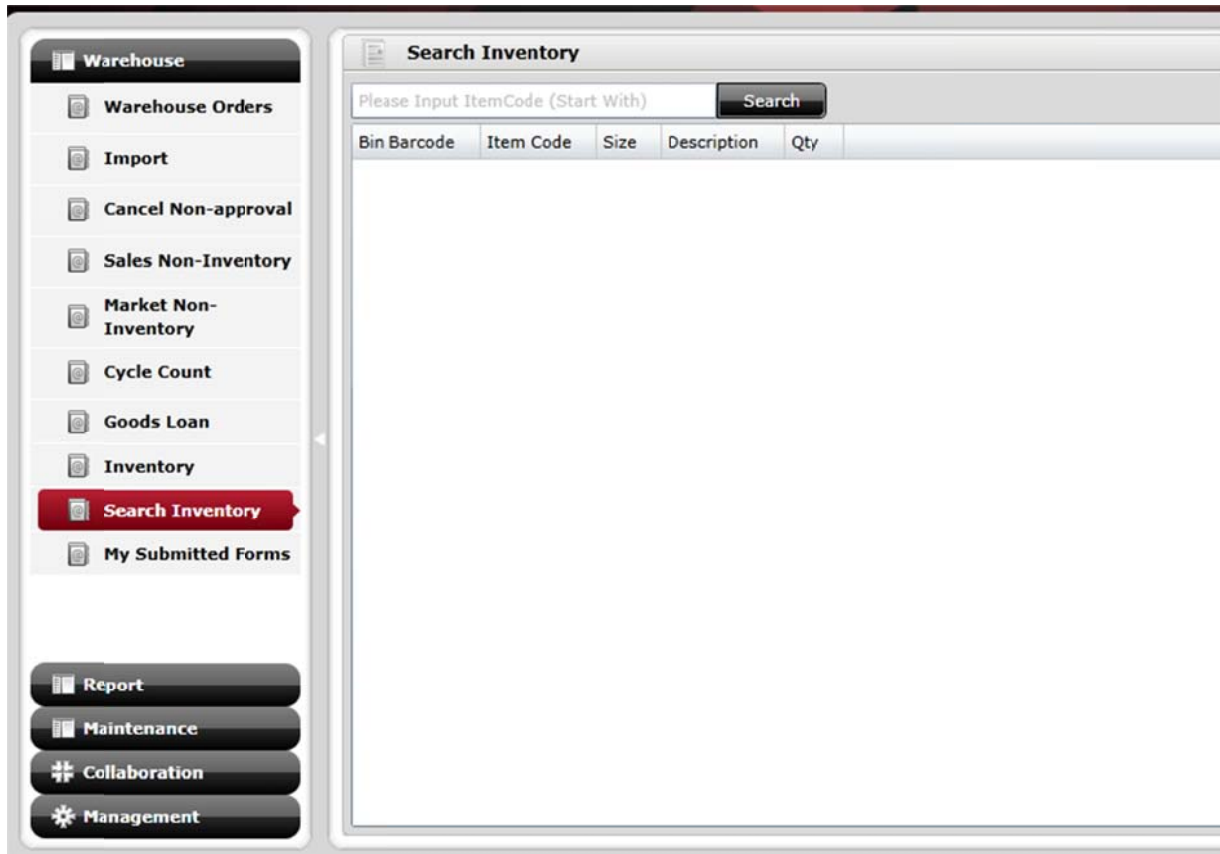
Warehouse

Warehouse Orders

Import

Cancel Non-approval

Sales Non-Inventory

Market Non-Inventory

Cycle Count

Goods Loan

Inventory

Search Inventory

My Submitted Forms

Report

Maintenance

Collaboration

Management

Search Inventory

Please Input ItemCode (Start With)

Search

| Bin Barcode | Item Code | Size | Description | Qty |
|---|---|---|---|---|